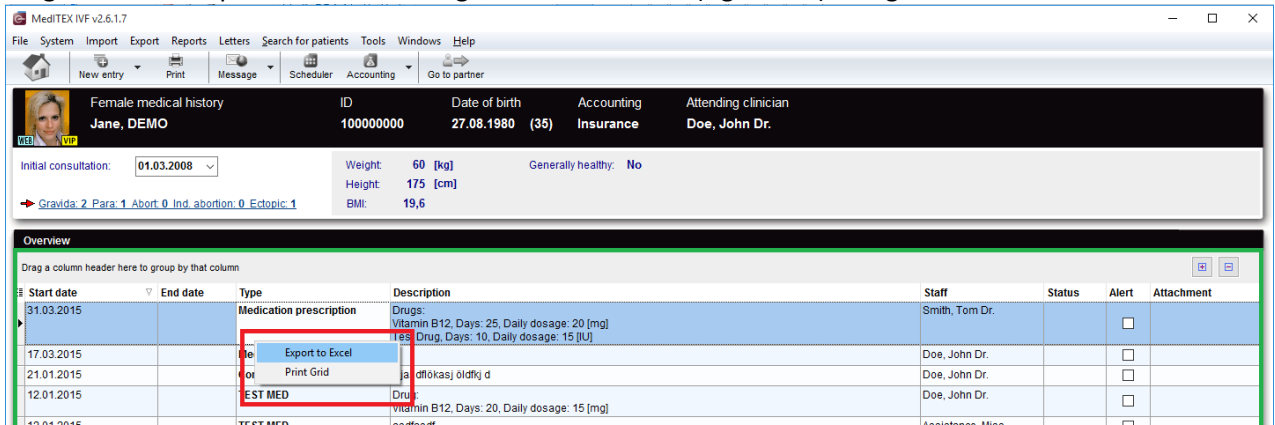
MedITEX IVF v2.6.1.7

File System Import Export Reports Letters Search for patients Tools Windows Help

New entry Print Message Scheduler Accounting Go to partner

Female medical history
Jane, DEMO

ID
100000000

Date of birth
27.08.1980 (35)

Accounting
Insurance

Attending clinician
Doe, John Dr.

WEB VIP

Initial consultation: 01.03.2008

Gravida: 2 Para: 1 Abort: 0 Ind. abortion: 0 Ectopic: 1

Weight: 60 [kg]
Height: 175 [cm]
BMI: 19,6

Generally healthy: No

Overview

Drag a column header here to group by that column

| Start date | End date | Type | Description | Staff | Status | Alert | Attachment |
|---|---|---|---|---|---|---|---|
| 31.03.2015 | | Medication prescription | Drugs: Vitamin B12, Days: 25, Daily dosage: 20 [mg] Test Drug, Days: 10, Daily dosage: 15 [IU] | Smith, Tom Dr. | | ☐ | |
| 17.03.2015 | | Me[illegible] | | Doe, John Dr. | | ☐ | |
| 21.01.2015 | | Co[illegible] | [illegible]ja dflökasj öldfkj d | Doe, John Dr. | | ☐ | |
| 12.01.2015 | | TEST MED | Drugs: Vitamin B12, Days: 20, Daily dosage: 15 [mg] | Doe, John Dr. | | ☐ | |
| 12.01.2015 | | TEST MED | asdfasdf | Assistance, Miss | | ☐ | |

Export to Excel
Print Grid